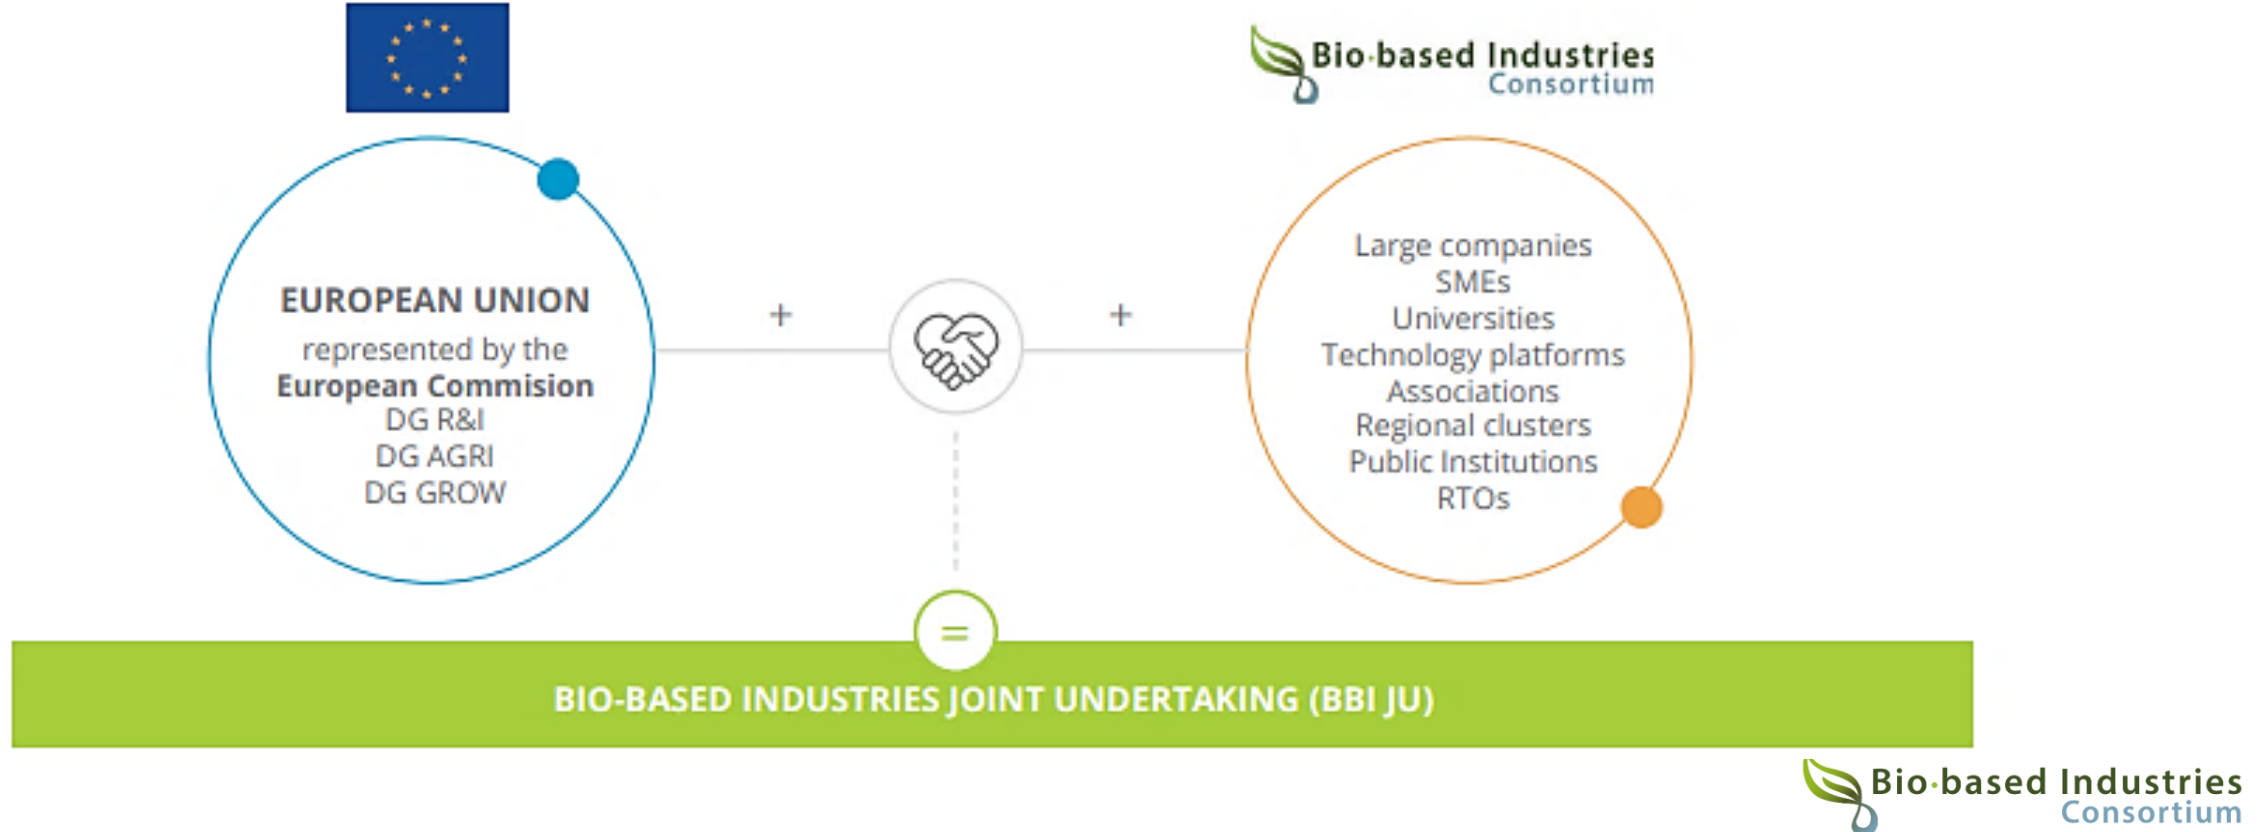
Bio-based Industries
Consortium

EUROPEAN UNION
represented by the
European Commision
DG R&I
DG AGRI
DG GROW

+

+

Large companies
SMEs
Universities
Technology platforms
Associations
Regional clusters
Public Institutions
RTOs

=

BIO-BASED INDUSTRIES JOINT UNDERTAKING (BBI JU)

Bio-based Industries
Consortium